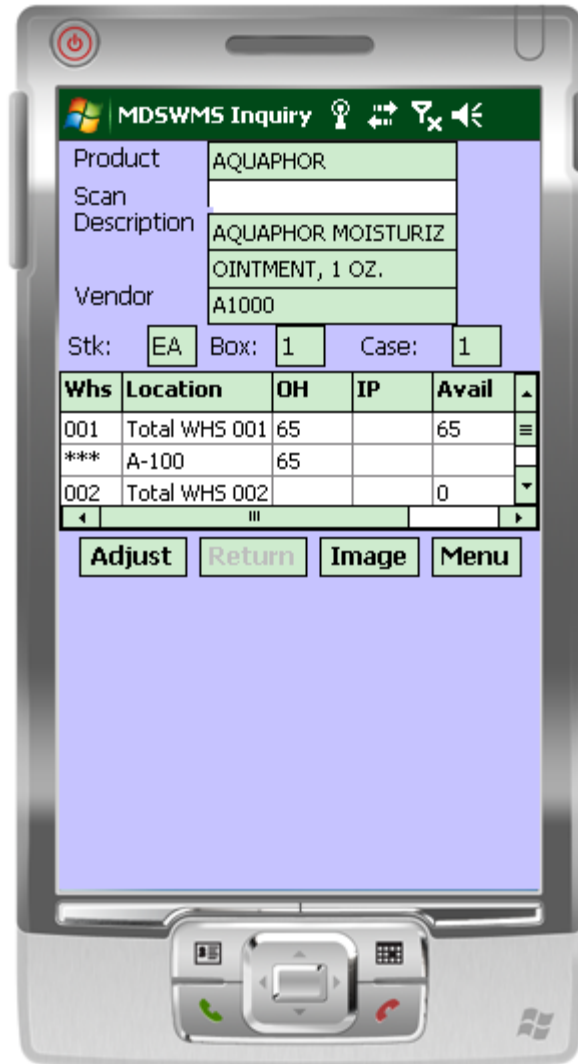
MDSWMS Inquiry

Product AQUAPHOR
Scan
Description AQUAPHOR MOISTURIZ
OINTMENT, 1 OZ.
Vendor A1000

Stk: EA Box: 1 Case: 1

| Whs | Location | OH | IP | Avail |
|---|---|---|---|---|
| 001 | Total WHS 001 | 65 | | 65 |
| *** | A-100 | 65 | | |
| 002 | Total WHS 002 | | | 0 |

Adjust Return Image Menu